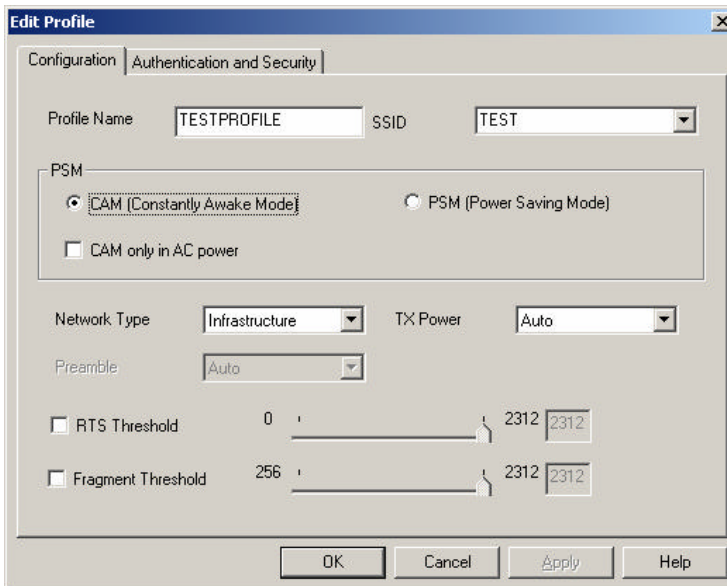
Edit Profile

Configuration | Authentication and Security

Profile Name TESTPROFILE SSID TEST

PSM
CAM (Constantly Awake Mode) PSM (Power Saving Mode)
CAM only in AC power

Network Type Infrastructure TX Power Auto

Preamble Auto

RTS Threshold 0 2312 2312

Fragment Threshold 256 2312 2312

OK Cancel Apply Help